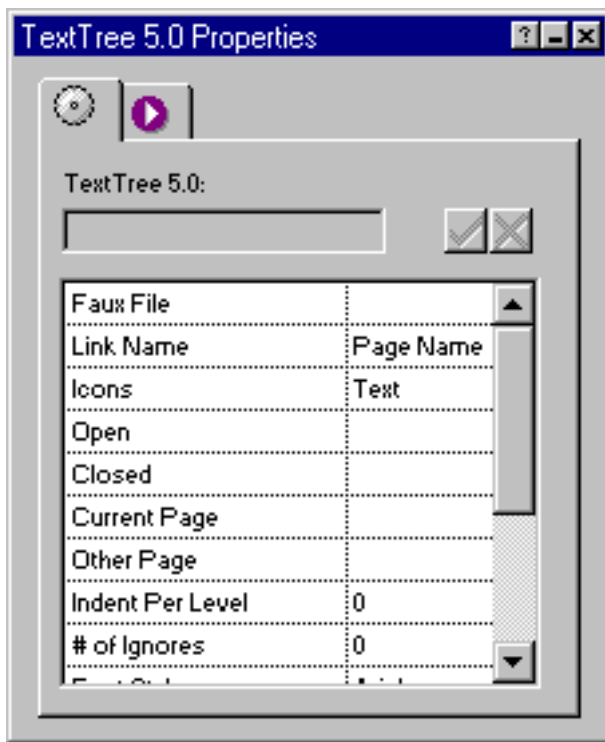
TextTree 5.0 Properties

?

TextTree 5.0:

| | |
|---|---|
| Faux File | |
| Link Name | Page Name |
| Icons | Text |
| Open | |
| Closed | |
| Current Page | |
| Other Page | |
| Indent Per Level | 0 |
| # of Ignores | 0 |
| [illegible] | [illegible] |